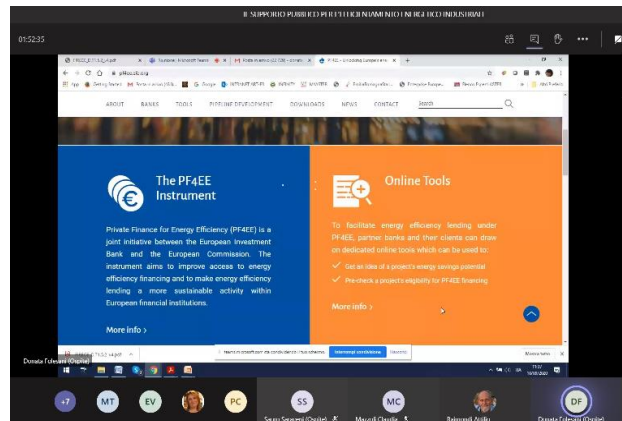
IL SUPPORTO PUBBLICO PER L'EFFICIENTAMENTO ENERGETICO INDUSTRIALE

01:52:35

pf4ee.eib.org

ABOUT BANKS TOOLS PIPELINE DEVELOPMENT DOWNLOADS NEWS CONTACT Search

The PF4EE Instrument

Private Finance for Energy Efficiency (PF4EE) is a joint initiative between the European Investment Bank and the European Commission. The instrument aims to improve access to energy efficiency financing and to make energy efficiency lending a more sustainable activity within European financial institutions.

More info >

Online Tools

To facilitate energy efficiency lending under PF4EE, partner banks and their clients can draw on dedicated online tools which can be used to:

Get an idea of a project's energy savings potential

Pre-check a project's eligibility for PF4EE financing

More info >

Interrompi condivisione Nascondi

Donata Tofesani (Ospite)

+7 MT EV PC SS MC DF

Sauro Senesi (Ospite) Marcelli Claudio Raimondi Attilio Donata Tofesani (Ospite)